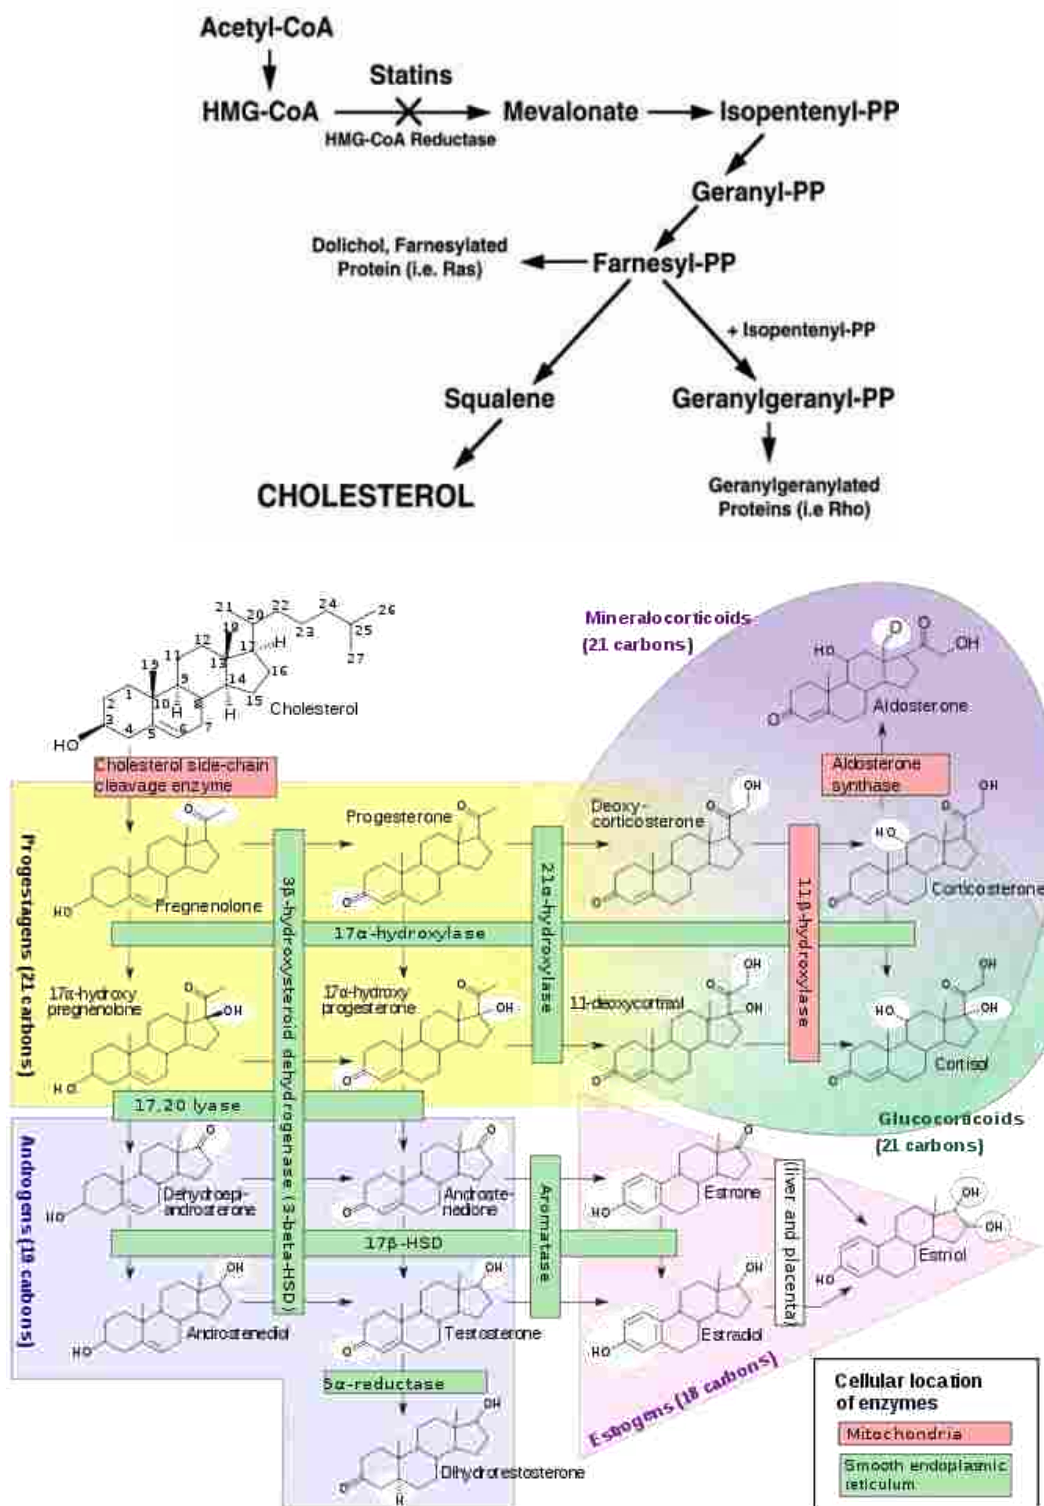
Acetyl-CoA

HMG-CoA

Statins

HMG-CoA Reductase

Mevalonate

Isopentenyl-PP

Geranyl-PP

Dolichol, Farnesylated Protein (i.e. Ras)

Farnesyl-PP

+ Isopentenyl-PP

Squalene

Geranylgeranyl-PP

CHOLESTEROL

Geranylgeranylated Proteins (i.e Rho)

21 20 22 24 26 19 23 25 12 17 H 27 18 11 13 16 1 9 14 2 10 H 8 H 15 3 4 5 6 7 HO

Cholesterol

Mineralocorticoids (21 carbons)

HO O O OH O

Aldosterone

Cholesterol side-chain cleavage enzyme

Aldosterone synthase

Progestagens (21 carbons)

Progesterone

Deoxy-corticosterone

OH

HO OH

Corticosterone

HO

Pregnenolone

3β-hydroxysteroid dehydrogenase (3-beta-HSD)

21α-hydroxylase

11β-hydroxylase

17α-hydroxylase

17α-hydroxy pregnenolone

OH

17α-hydroxy progesterone

OH

11-deoxycortisol

OH OH

HO OH OH

Cortisol

HO

17,20 lyase

Glucocorticoids (21 carbons)

Androgens (19 carbons)

Dehydroepi-androsterone

HO

Androste-nedione

Aromatase

Estrone

HO

liver and placenta

OH OH

Estriol

HO

17β-HSD

OH

Androstenediol

HO

OH

Testosterone

OH

Estradiol

HO

5α-reductase

OH

Dihydrotestosterone

H

Estrogens (18 carbons)

Cellular location of enzymes

Mitochondria

Smooth endoplasmic reticulum